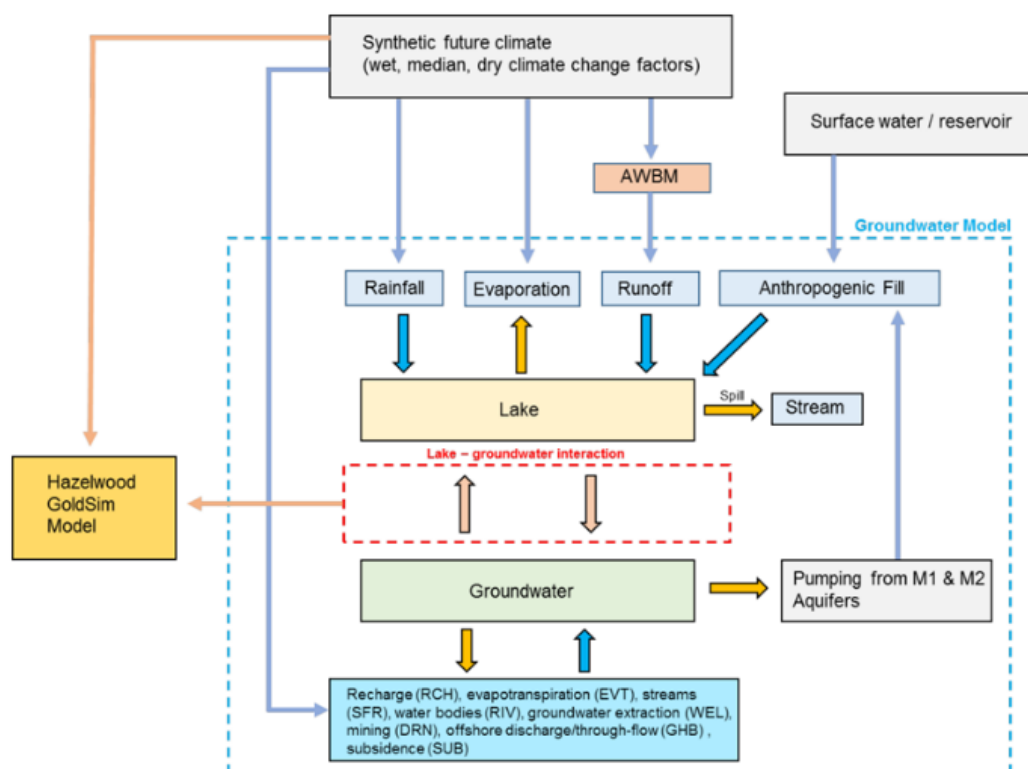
Synthetic future climate
(wet, median, dry climate change factors)

Surface water / reservoir

AWBM

Groundwater Model

Rainfall

Evaporation

Runoff

Anthropogenic Fill

Lake

Spill

Stream

Lake – groundwater interaction

Hazelwood
GoldSim
Model

Groundwater

Pumping from M1 & M2
Aquifers

Recharge (RCH), evapotranspiration (EVT), streams (SFR), water bodies (RIV), groundwater extraction (WEL), mining (DRN), offshore discharge/through-flow (GHB) , subsidence (SUB)